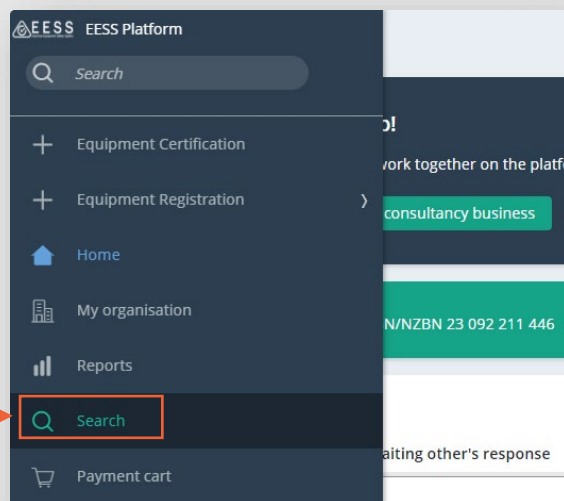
EESS EESS Platform

Search

Equipment Certification

Equipment Registration

Home

My organisation

Reports

Search

Payment cart

p!

work together on the platf

consultancy business

N/NZBN 23 092 211 446

aiting other's response